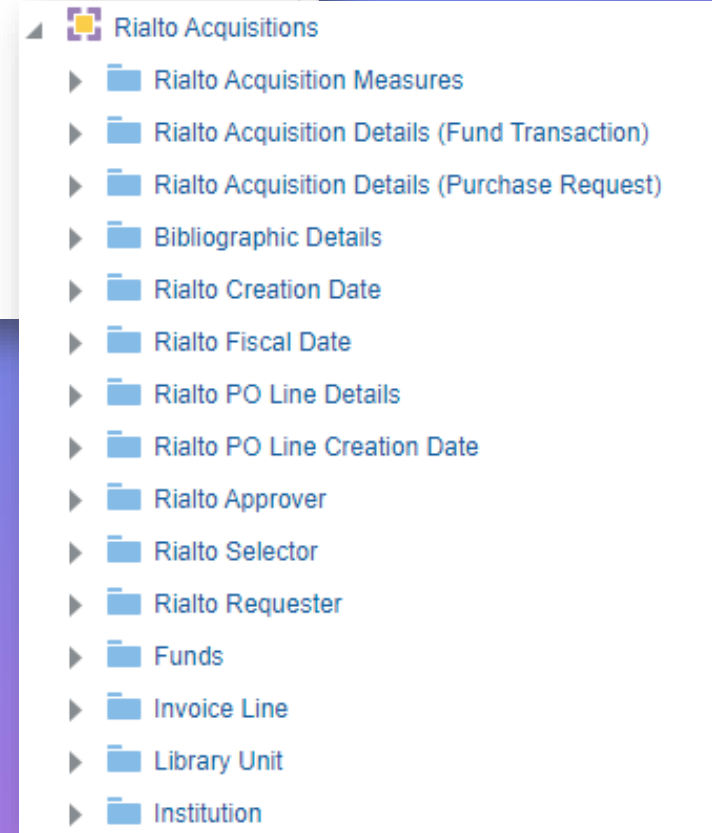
Rialto Acquisitions
Rialto Acquisition Measures
Rialto Acquisition Details (Fund Transaction)
Rialto Acquisition Details (Purchase Request)
Bibliographic Details
Rialto Creation Date
Rialto Fiscal Date
Rialto PO Line Details
Rialto PO Line Creation Date
Rialto Approver
Rialto Selector
Rialto Requester
Funds
Invoice Line
Library Unit
Institution